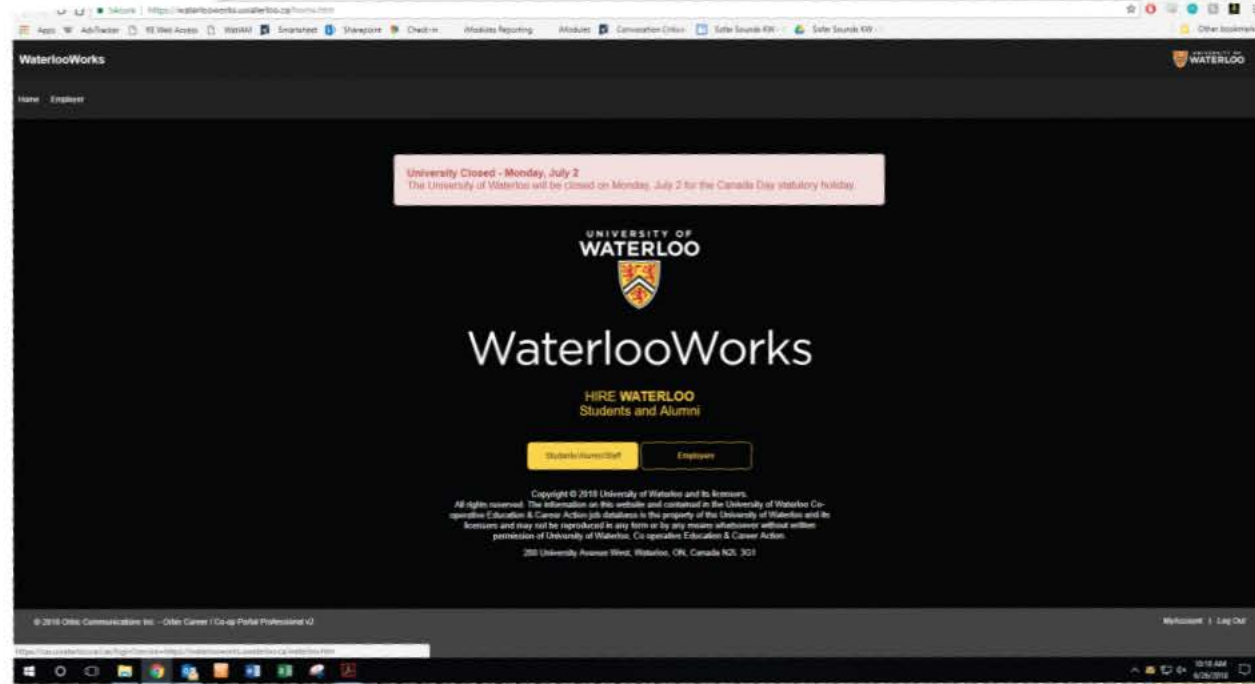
Secure | https://waterlooworks.uwaterloo.ca/home.htm

Apps AdvTracker WatIAM Smartsheet Sharepoint Check-in Modules Reporting Modules Convocation Critics Safer Sounds KW Safer Sounds KW Other bookmarks

WaterlooWorks

UNIVERSITY OF WATERLOO

Home Employer

University Closed - Monday, July 2
The University of Waterloo will be closed on Monday, July 2 for the Canada Day statutory holiday.

UNIVERSITY OF WATERLOO

WaterlooWorks

HIRE WATERLOO
Students and Alumni

Students/Alumni/Staff Employers

Copyright © 2018 University of Waterloo and its licensors.
All rights reserved. The information on this website and contained in the University of Waterloo Co-operative Education & Career Action job database is the property of the University of Waterloo and its licensors and may not be reproduced in any form or by any means whatsoever without written permission of University of Waterloo, Co-operative Education & Career Action.

200 University Avenue West, Waterloo, ON, Canada N2L 3G1

© 2018 Orbis Communications Inc. - Orbis Career / Co-op Portal Professional v2

MyAccount | Log Out

https://cas.uwaterloo.ca/cas/login?service=https://waterlooworks.uwaterloo.ca/waterloo.htm

10:18 AM
6/26/2018